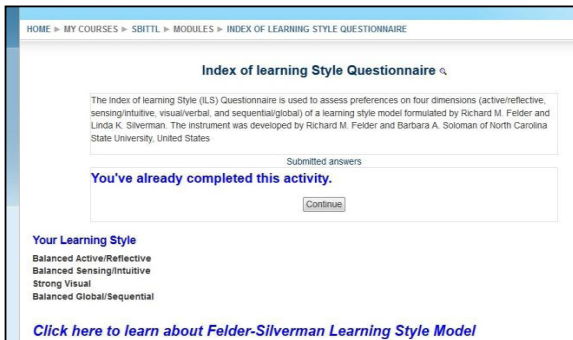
HOME ► MY COURSES ► SBITTL ► MODULES ► INDEX OF LEARNING STYLE QUESTIONNAIRE

Index of learning Style Questionnaire

The Index of learning Style (ILS) Questionnaire is used to assess preferences on four dimensions (active/reflective, sensing/intuitive, visual/verbal, and sequential/global) of a learning style model formulated by Richard M. Felder and Linda K. Silverman. The instrument was developed by Richard M. Felder and Barbara A. Soloman of North Carolina State University, United States

Submitted answers

You've already completed this activity.

Continue

Your Learning Style

Balanced Active/Reflective
Balanced Sensing/Intuitive
Strong Visual
Balanced Global/Sequential

Click here to learn about Felder-Silverman Learning Style Model